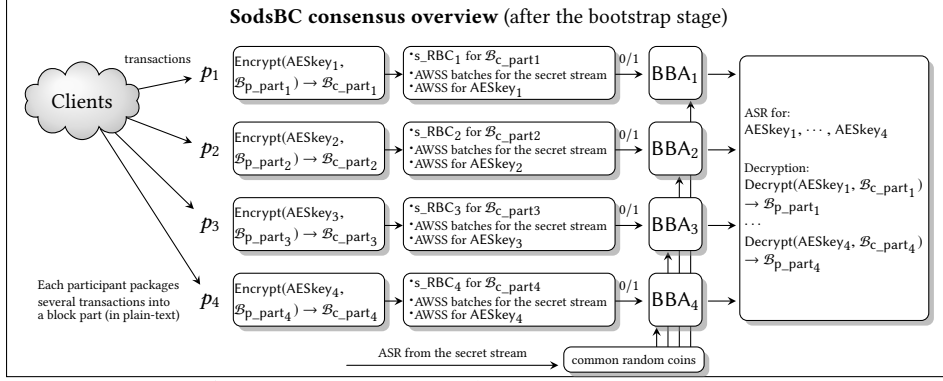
**SodsBC consensus overview** (after the bootstrap stage)

Clients

transactions

$p_1$

Encrypt(AESkey$_1$, $\mathcal{B}_{\text{p\_part}_1}$) → $\mathcal{B}_{\text{c\_part}_1}$

•s_RBC$_1$ for $\mathcal{B}_{\text{c\_part1}}$
•AWSS batches for the secret stream
•AWSS for AESkey$_1$

0/1

BBA$_1$

$p_2$

Encrypt(AESkey$_2$, $\mathcal{B}_{\text{p\_part}_2}$) → $\mathcal{B}_{\text{c\_part}_2}$

•s_RBC$_2$ for $\mathcal{B}_{\text{c\_part2}}$
•AWSS batches for the secret stream
•AWSS for AESkey$_2$

0/1

BBA$_2$

$p_3$

Encrypt(AESkey$_3$, $\mathcal{B}_{\text{p\_part}_3}$) → $\mathcal{B}_{\text{c\_part}_3}$

•s_RBC$_3$ for $\mathcal{B}_{\text{c\_part3}}$
•AWSS batches for the secret stream
•AWSS for AESkey$_3$

0/1

BBA$_3$

$p_4$

Encrypt(AESkey$_4$, $\mathcal{B}_{\text{p\_part}_4}$) → $\mathcal{B}_{\text{c\_part}_4}$

•s_RBC$_4$ for $\mathcal{B}_{\text{c\_part4}}$
•AWSS batches for the secret stream
•AWSS for AESkey$_4$

0/1

BBA$_4$

Each participant packages several transactions into a block part (in plain-text)

ASR from the secret stream

common random coins

ASR for:
AESkey$_1$, $\cdots$, AESkey$_4$

Decryption:
Decrypt(AESkey$_1$, $\mathcal{B}_{\text{c\_part}_1}$) → $\mathcal{B}_{\text{p\_part}_1}$
$\cdots$
Decrypt(AESkey$_4$, $\mathcal{B}_{\text{c\_part}_4}$) → $\mathcal{B}_{\text{p\_part}_4}$